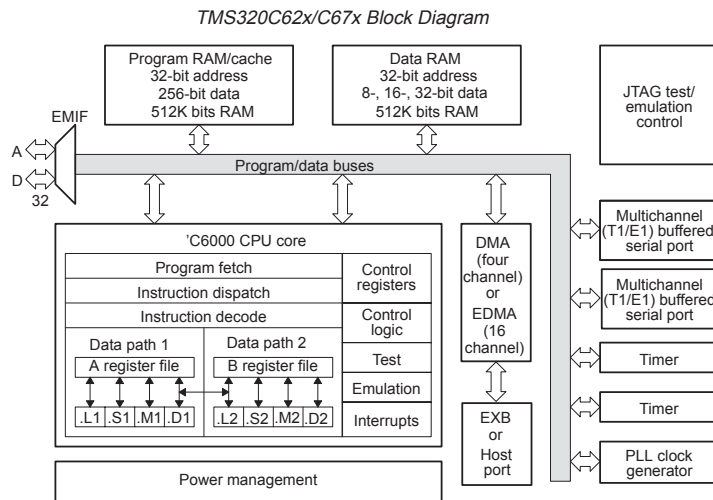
TMS320C62x/C67x Block Diagram

Program RAM/cache
32-bit address
256-bit data
512K bits RAM

Data RAM
32-bit address
8-, 16-, 32-bit data
512K bits RAM

JTAG test/
emulation
control

EMIF

A

D

32

Program/data buses

'C6000 CPU core

Program fetch

Instruction dispatch

Instruction decode

Control registers

Control logic

Test

Emulation

Interrupts

Data path 1

A register file

.L1 .S1 .M1 .D1

Data path 2

B register file

.L2 .S2 .M2 .D2

DMA
(four
channel)
or
EDMA
(16
channel)

EXB
or
Host
port

Multichannel
(T1/E1) buffered
serial port

Multichannel
(T1/E1) buffered
serial port

Timer

Timer

PLL clock
generator

Power management